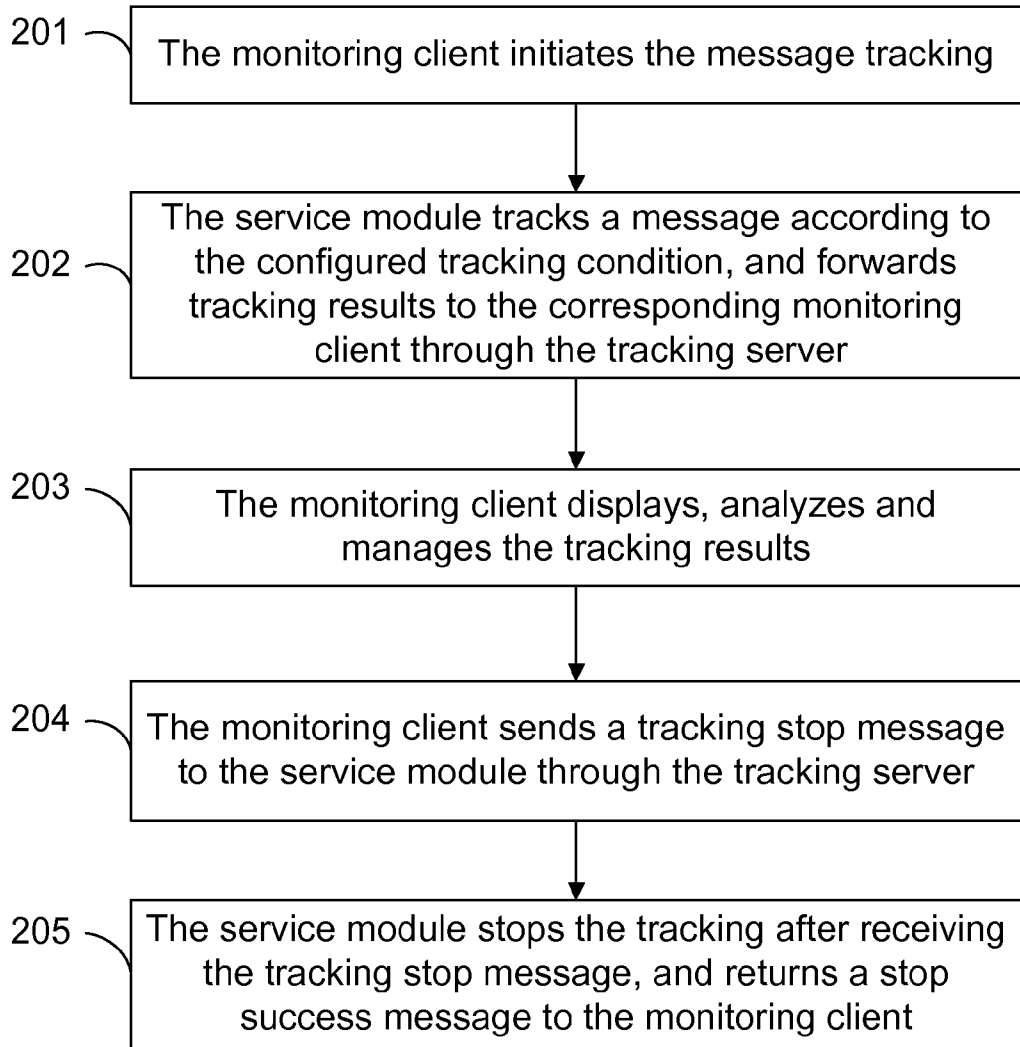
201

The monitoring client initiates the message tracking

202

The service module tracks a message according to the configured tracking condition, and forwards tracking results to the corresponding monitoring client through the tracking server

203

The monitoring client displays, analyzes and manages the tracking results

204

The monitoring client sends a tracking stop message to the service module through the tracking server

205

The service module stops the tracking after receiving the tracking stop message, and returns a stop success message to the monitoring client